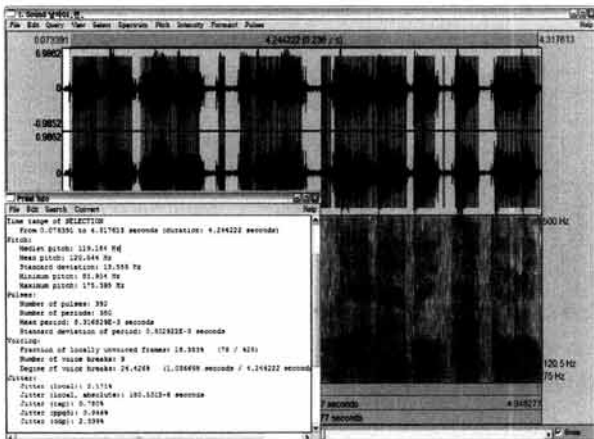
1. Sound Voice_M
File Edit Query View Select Spectrum Pitch Intensity Formant Pulses
Help
0.073391
4.244222 (0.236 / s)
4.317613
0.9852
0
-0.9852
0.9852
0
Praat Info
File Edit Search Convert
Help
Time range of SELECTION
From 0.073391 to 4.317613 seconds (duration: 4.244222 seconds)
Pitch:
Median pitch: 119.184 Hz
Mean pitch: 120.644 Hz
Standard deviation: 13.555 Hz
Minimum pitch: 85.904 Hz
Maximum pitch: 175.385 Hz
Pulses:
Number of pulses: 392
Number of periods: 380
Mean period: 8.316829E-3 seconds
Standard deviation of period: 0.902922E-3 seconds
Voicing:
Fraction of locally unvoiced frames: 18.353% (78 / 425)
Number of voice breaks: 9
Degree of voice breaks: 26.426% (1.086695 seconds / 4.244222 seconds)
Jitter:
Jitter (local): 2.171%
Jitter (local, absolute): 180.5315E-6 seconds
Jitter (rap): 0.780%
Jitter (ppq5): 0.946%
Jitter (ddp): 2.339%
5000 Hz
120.5 Hz
75 Hz
7 seconds
77 seconds
4.948277
Group